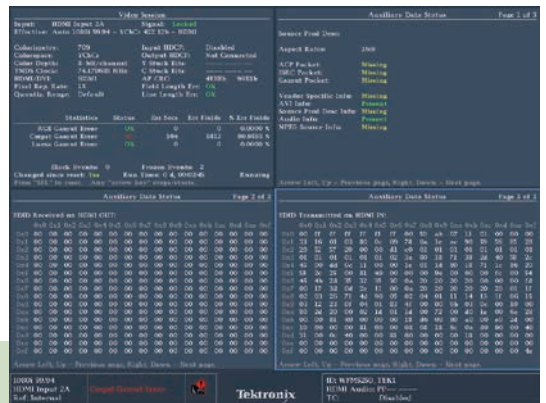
Video Session

Input: HDMI Input 2A
Signal: Locked
Effective: Auto 1080i 59.94 - YCbCr 422 12b - HDMI

Colorimetry: 709
Colorspace: YCbCr
Color Depth: 8 bit/channel
TMDS Clock: 74.176MHz
HDMI DVI: HDMI
Pixel Rep. Rate: 1X
Quantiz. Range: Default

Input HDCP: Disabled
Output HDCP: Not Connected
Y Block Err:
C Block Err:
AP CRC:
Field Length Err: OK
Line Length Err: OK

Statistics

| | Status | Err Secs | Err Fields | % Err Fields |
|---|---|---|---|---|
| RGB Gamut Error | OK | 0 | 0 | 0.0000 % |
| Cmpst Gamut Error | | 384 | 1812 | 90.8555 % |
| Luma Gamut Error | OK | 0 | 0 | 0.0000 % |

Black Events: 0
Frozen Events: 2
Changed since reset: Yes
Run Time: 0 d, 00:02:45
Running

Press "SEL" to reset. Any "arrow key" stops/starts.

Auxiliary Data Status
Page 1 of 3

Source Prod Desc:

Aspect Ratio: 16:9

ACP Packet: Missing
ISRC Packet: Missing
Gamut Packet: Missing

Vendor Specific Info: Missing
AVI Info: Present
Source Prod Desc Info: Missing
Audio Info: Present
MPEG Source Info: Missing

Arrow Left, Up -- Previous page, Right, Down -- Next page.

Auxiliary Data Status
Page 2 of 3

EDID Received on HDMI OUT:

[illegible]

Arrow Left, Up -- Previous page, Right, Down -- Next page.

Auxiliary Data Status
Page 3 of 3

EDID Transmitted on HDMI IN:

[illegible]

Arrow Left, Up -- Previous page, Right, Down -- Next page.

1080i 59.94
HDMI Input 2A
Ref: Internal

Cmpst Gamut Error

Tektronix

ID: WFM5250 , TEK1
HDMI Audio: PF-----
TC: Disabled